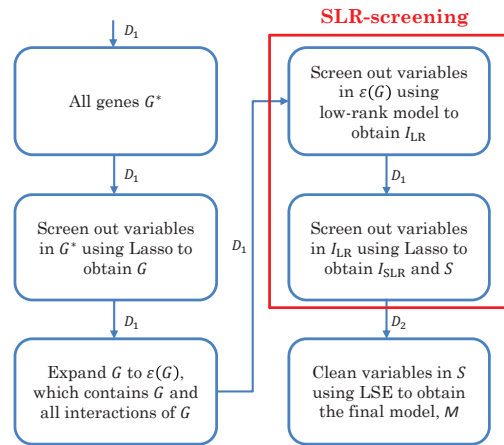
SLR-screening

$D_1$

All genes $G^*$

$D_1$

Screen out variables in $G^*$ using Lasso to obtain $G$

$D_1$

Expand $G$ to $\varepsilon(G)$, which contains $G$ and all interactions of $G$

$D_1$

Screen out variables in $\varepsilon(G)$ using low-rank model to obtain $I_{\text{LR}}$

$D_1$

Screen out variables in $I_{\text{LR}}$ using Lasso to obtain $I_{\text{SLR}}$ and $S$

$D_2$

Clean variables in $S$ using LSE to obtain the final model, $M$